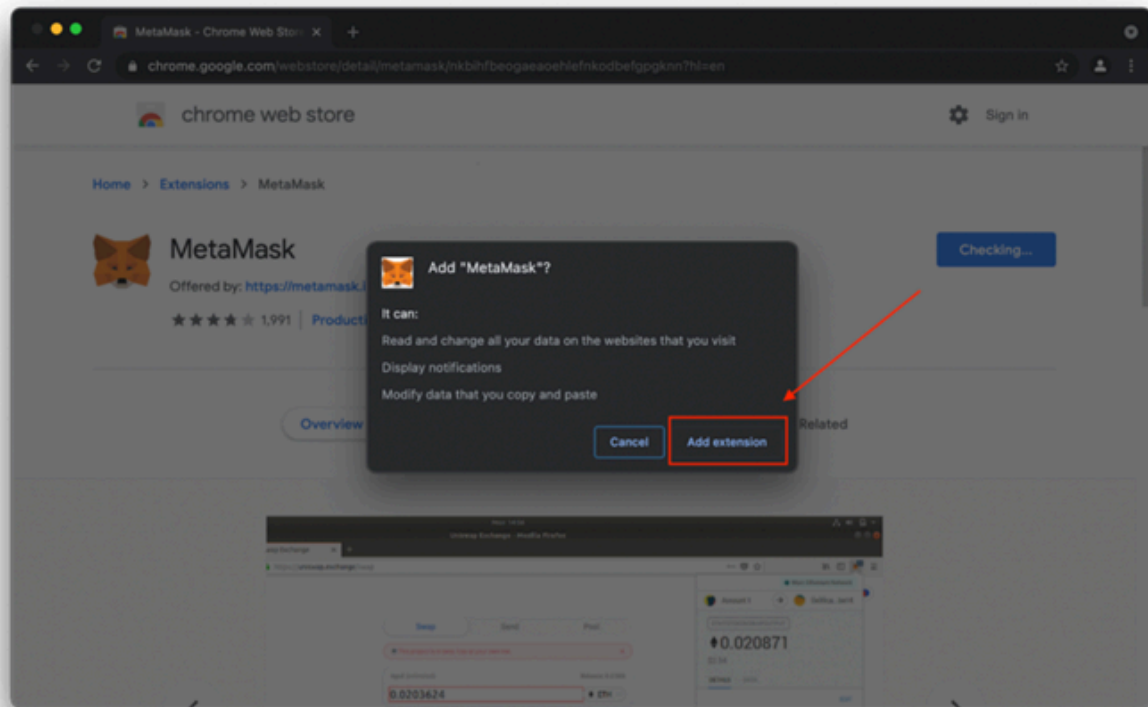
MetaMask - Chrome Web Store ×

chrome.google.com/webstore/detail/metamask/nkbihfbeogaeaoehlefnkodbefgpgknn?hl=en

chrome web store

Sign in

Home > Extensions > MetaMask

MetaMask

Offered by: https://metamask.i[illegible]

1,991 | Producti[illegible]

Checking...

Add "MetaMask"?

It can:

Read and change all your data on the websites that you visit

Display notifications

Modify data that you copy and paste

Cancel

Add extension

Overview

Related

Uniswap Exchange

Swap

Send

Pool

0.0203624

ETH

♦0.020871

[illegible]